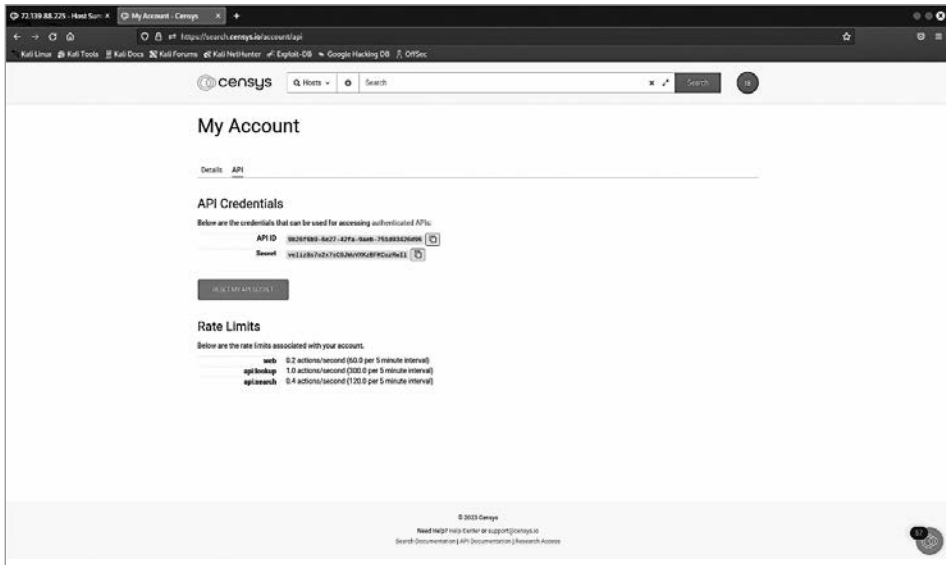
72.139.88.225 - Host Sum × My Account - Censys × +

https://search.censys.io/account/api

Kali Linux Kali Tools Kali Docs Kali Forums Kali NetHunter Exploit-DB Google Hacking DB OffSec

censys Hosts Search Search

My Account

Details API

API Credentials

Below are the credentials that can be used for accessing authenticated APIs:

API ID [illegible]

Secret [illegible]

RESET MY API SECRET

Rate Limits

Below are the rate limits associated with your account.

web 0.2 actions/second (60.0 per 5 minute interval)
api lookup 1.0 actions/second (300.0 per 5 minute interval)
api search 0.4 actions/second (120.0 per 5 minute interval)

© 2023 Censys

Need Help? Help Center or support@censys.io

Search Documentation | API Documentation | Research Access